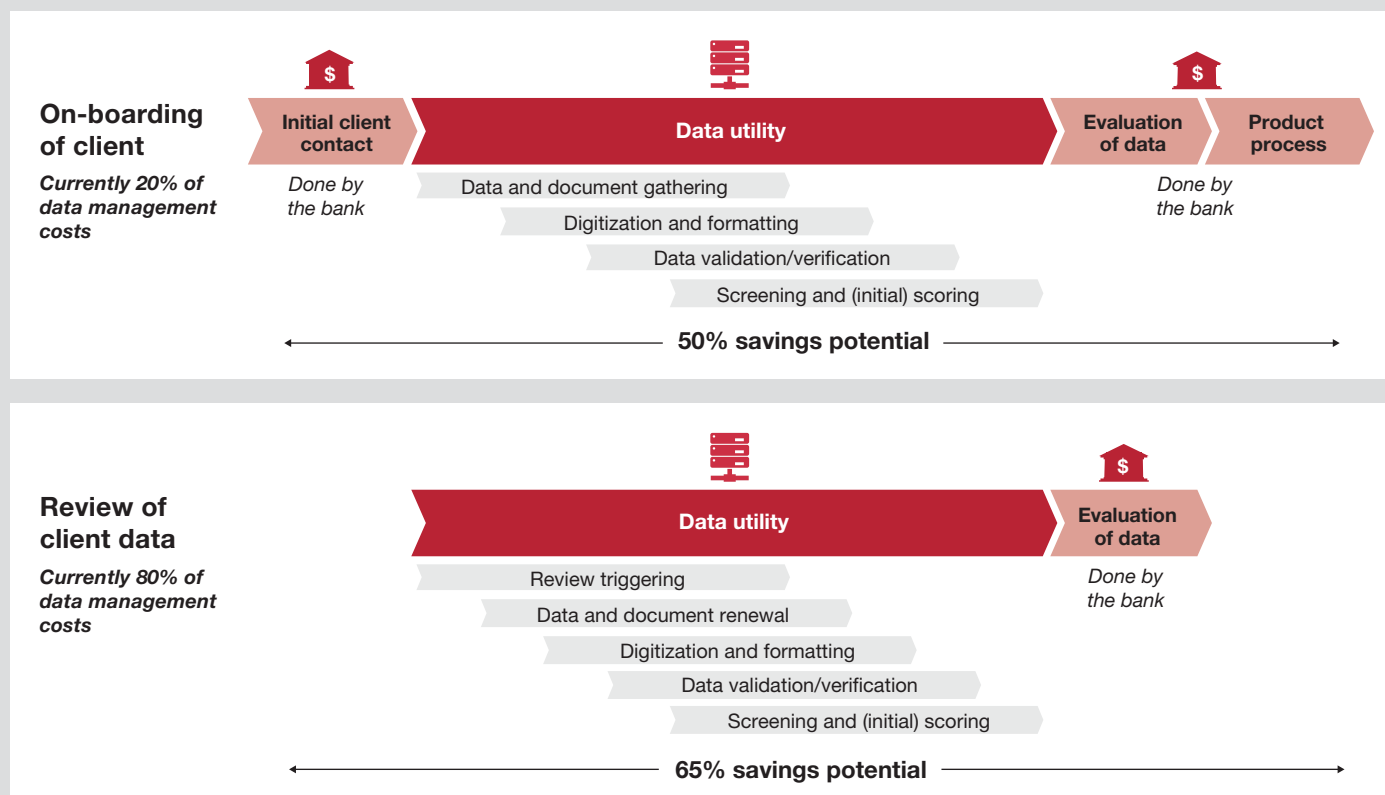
On-boarding of client

Currently 20% of data management costs

$

Initial client contact

Done by the bank

Data utility

Data and document gathering

Digitization and formatting

Data validation/verification

Screening and (initial) scoring

$

Evaluation of data

Product process

Done by the bank

50% savings potential

Review of client data

Currently 80% of data management costs

Data utility

Review triggering

Data and document renewal

Digitization and formatting

Data validation/verification

Screening and (initial) scoring

$

Evaluation of data

Done by the bank

65% savings potential